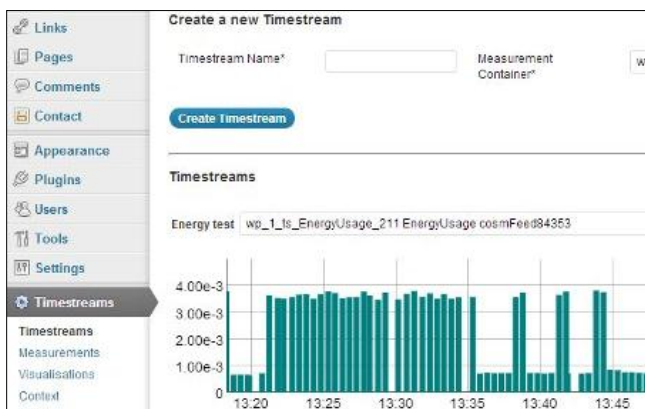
Links
Pages
Comments
Contact
Appearance
Plugins
Users
Tools
Settings
Timestreams
Timestreams
Measurements
Visualisations
Context

Create a new Timestream

Timestream Name*

Measurement Container*

Create Timestream

Timestreams

Energy test wp_1_ts_EnergyUsage_211 EnergyUsage cosmFeed84353

4.00e-3
3.00e-3
2.00e-3
1.00e-3
0
13:20
13:25
13:30
13:35
13:40
13:45